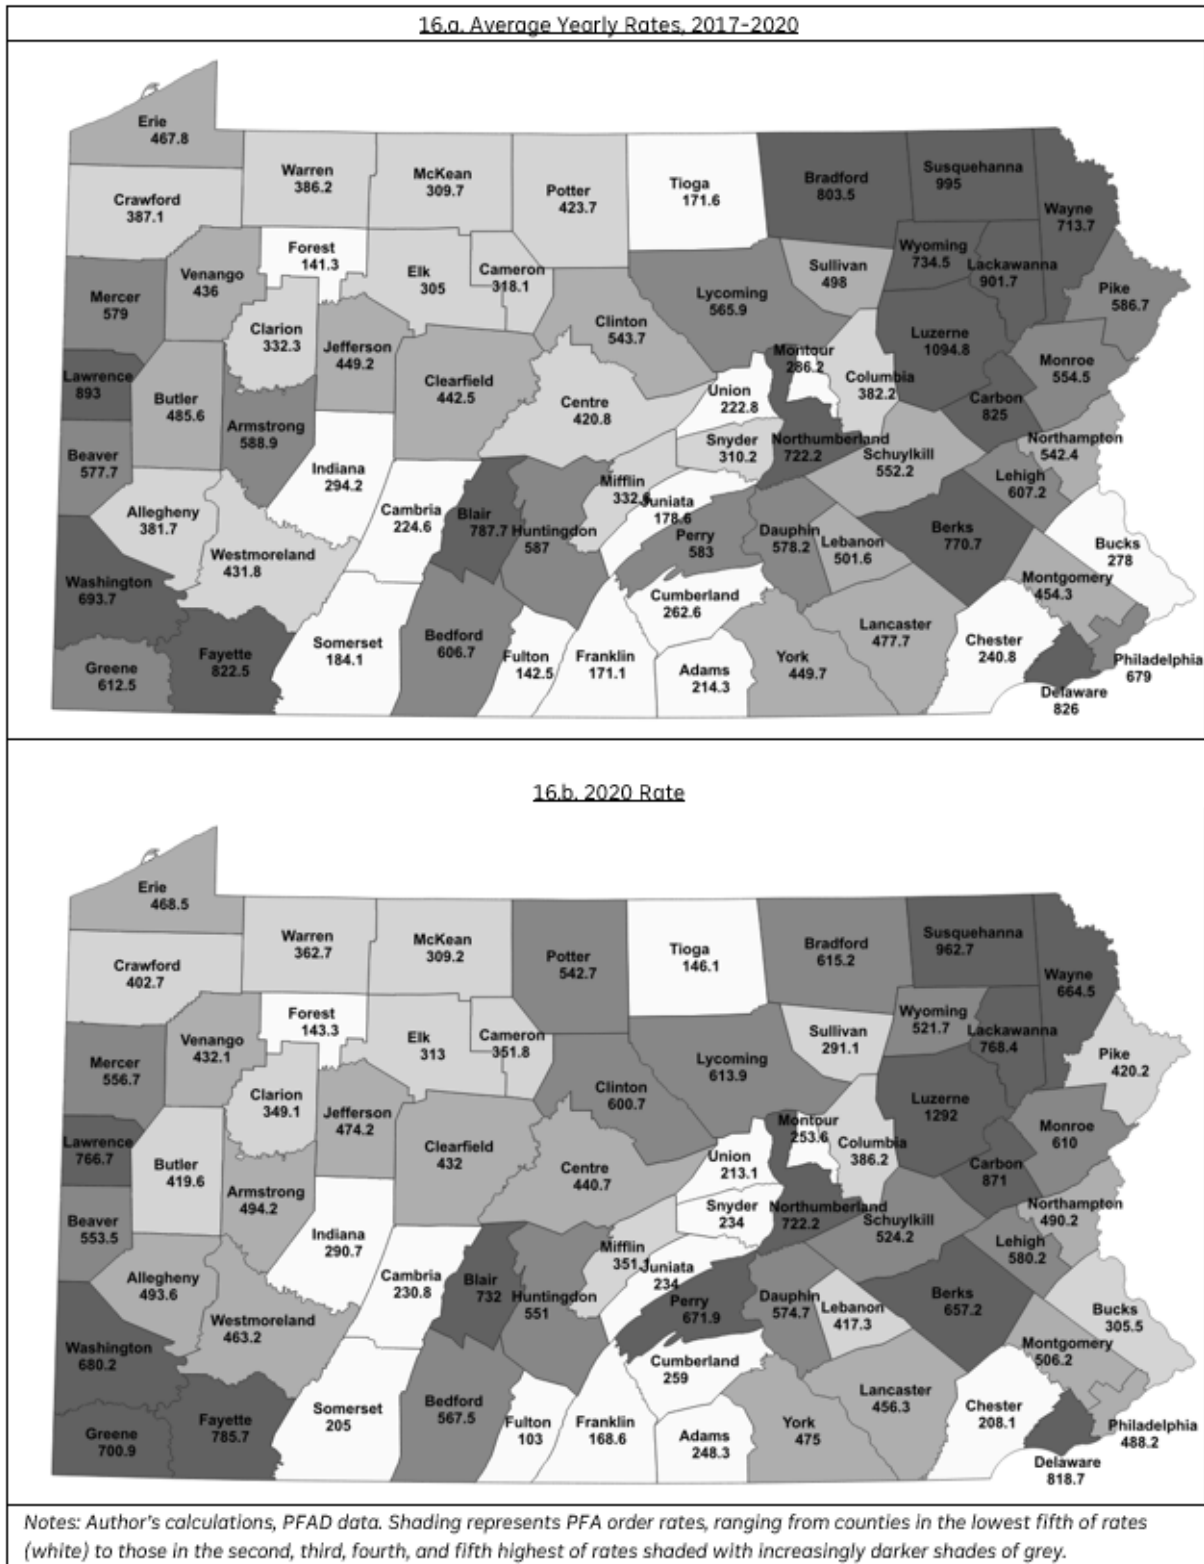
16.a. Average Yearly Rates, 2017-2020

Erie 467.8
Warren 386.2
McKean 309.7
Potter 423.7
Tioga 171.6
Bradford 803.5
Susquehanna 995
Wayne 713.7
Crawford 387.1
Forest 141.3
Elk 305
Cameron 318.1
Lycoming 565.9
Sullivan 498
Wyoming 734.5
Lackawanna 901.7
Pike 586.7
Mercer 579
Venango 436
Clarion 332.3
Jefferson 449.2
Clinton 543.7
Luzerne 1094.8
Montour 286.2
Columbia 382.2
Monroe 554.5
Lawrence 893
Butler 485.6
Clearfield 442.5
Centre 420.8
Union 222.8
Carbon 825
Armstrong 588.9
Snyder 310.2
Northumberland 722.2
Schuylkill 552.2
Northampton 542.4
Beaver 577.7
Indiana 294.2
Mifflin 332.4
Juniata 178.6
Lehigh 607.2
Allegheny 381.7
Cambria 224.6
Blair 787.7
Huntingdon 587
Perry 583
Dauphin 578.2
Lebanon 501.6
Berks 770.7
Bucks 278
Westmoreland 431.8
Washington 693.7
Cumberland 262.6
Montgomery 454.3
Somerset 184.1
Bedford 606.7
Lancaster 477.7
Chester 240.8
Greene 612.5
Fayette 822.5
Fulton 142.5
Franklin 171.1
Adams 214.3
York 449.7
Philadelphia 679
Delaware 826

16.b. 2020 Rate

Erie 468.5
Warren 362.7
McKean 309.2
Potter 542.7
Tioga 146.1
Bradford 615.2
Susquehanna 962.7
Wayne 664.5
Crawford 402.7
Forest 143.3
Elk 313
Cameron 351.8
Wyoming 521.7
Lackawanna 768.4
Sullivan 291.1
Lycoming 613.9
Pike 420.2
Mercer 556.7
Venango 432.1
Clarion 349.1
Clinton 600.7
Luzerne 1292
Jefferson 474.2
Montour 253.6
Columbia 386.2
Monroe 610
Lawrence 766.7
Clearfield 432
Butler 419.6
Centre 440.7
Union 213.1
Carbon 871
Armstrong 494.2
Snyder 234
Northumberland 722.2
Schuylkill 524.2
Northampton 490.2
Beaver 553.5
Indiana 290.7
Mifflin 351
Juniata 234
Lehigh 580.2
Allegheny 493.6
Cambria 230.8
Blair 732
Huntingdon 551
Perry 671.9
Dauphin 574.7
Lebanon 417.3
Berks 657.2
Bucks 305.5
Westmoreland 463.2
Washington 680.2
Cumberland 259
Montgomery 506.2
Lancaster 456.3
Somerset 205
Bedford 567.5
Chester 208.1
Greene 700.9
Fayette 785.7
Fulton 103
Franklin 168.6
Adams 248.3
York 475
Philadelphia 488.2
Delaware 818.7

Notes: Author's calculations, PFAD data. Shading represents PFA order rates, ranging from counties in the lowest fifth of rates (white) to those in the second, third, fourth, and fifth highest of rates shaded with increasingly darker shades of grey.